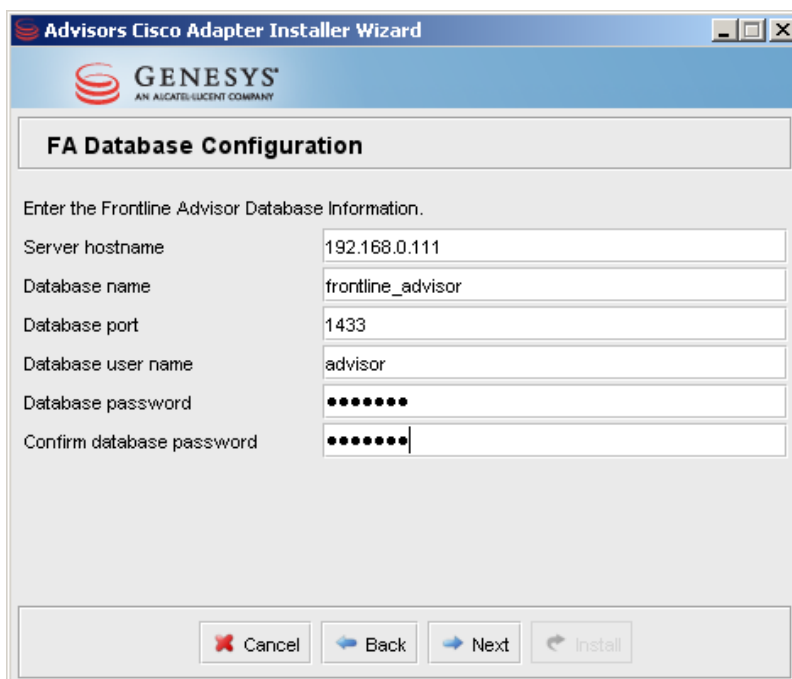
Advisors Cisco Adapter Installer Wizard

GENESYS
AN ALCATEL-LUCENT COMPANY

FA Database Configuration

Enter the Frontline Advisor Database Information.

Server hostname 192.168.0.111
Database name frontline_advisor
Database port 1433
Database user name advisor
Database password •••••••
Confirm database password •••••••

Cancel Back Next Install